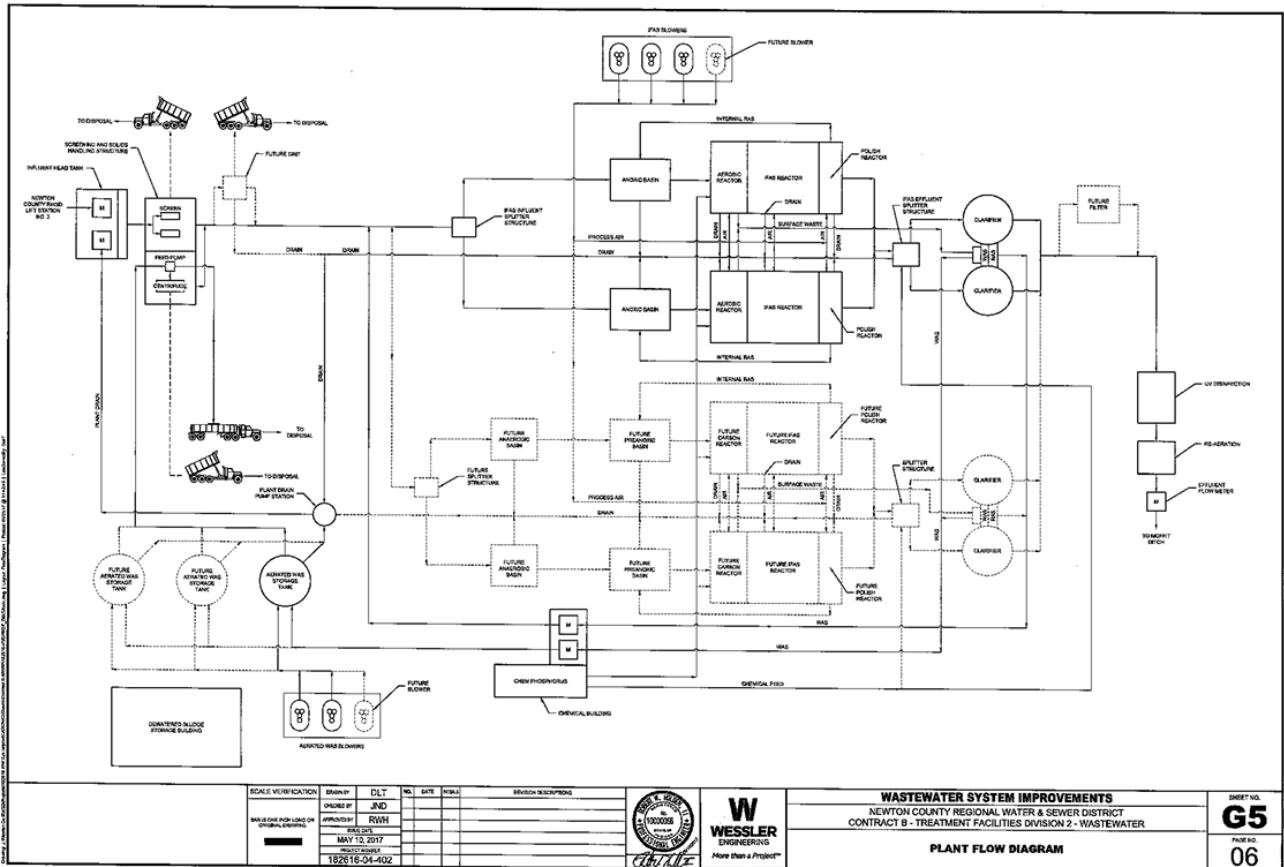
IFAS BLOWERS
FUTURE BLOWER
TO DISPOSAL
TO DISPOSAL
SCREENING AND SOLIDS HANDLING STRUCTURE
INFLUENT HEAD TANK
FUTURE UNIT
NEWTON COUNTY RHODE LIFT STATION NO. 3
M
M
SCREEN
FEED PUMP
CENTRIFUGE
DRAIN
DRAIN
INTERNAL RAS
ANOXIC BASIN
AEROBIC REACTOR
IFAS REACTOR
POLISH REACTOR
IFAS INFLUENT SPLITTER STRUCTURE
DRAIN
PROCESS AIR
SURFACE WASTE
DRAIN
IFAS EFFLUENT SPLITTER STRUCTURE
CLARIFIER
CLARIFIER
FUTURE FILTER
ANOXIC BASIN
AEROBIC REACTOR
IFAS REACTOR
POLISH REACTOR
INTERNAL RAS
WAS
PLANT DRAIN
DRAIN
TO DISPOSAL
TO DISPOSAL
INTERNAL RAS
FUTURE ANAEROBIC BASIN
FUTURE PREANOXIC BASIN
FUTURE CARBON REACTOR
FUTURE IFAS REACTOR
FUTURE POLISH REACTOR
UV DISINFECTION
RE-AERATION
FUTURE SPLITTER STRUCTURE
DRAIN
SPLITTER STRUCTURE
CLARIFIER
PLANT DRAIN PUMP STATION
PROCESS AIR
SURFACE WASTE
DRAIN
EFFLUENT FLOW METER
M
TO MOFFIT DITCH
FUTURE ANAEROBIC BASIN
FUTURE PREANOXIC BASIN
FUTURE CARBON REACTOR
FUTURE IFAS REACTOR
CLARIFIER
FUTURE POLISH REACTOR
FUTURE AERATED WAS STORAGE TANK
FUTURE AERATED WAS STORAGE TANK
AERATED WAS STORAGE TANK
M
M
WAS
WAS
CHEM PHOSPHORUS
CHEMICAL FEED
CHEMICAL BUILDING
FUTURE BLOWER
DEWATERED SLUDGE STORAGE BUILDING
AERATED WAS BLOWERS

| SCALE VERIFICATION | DRAWN BY | DLT |
|---|---|---|
| | CHECKED BY | JND |
| BAR IS ONE INCH LONG ON ORIGINAL DRAWING | APPROVED BY | RWH |
| | ISSUE DATE | MAY 10, 2017 |
| | PROJECT NUMBER | 182616-04-402 |

NO. DATE INITIALS REVISION DESCRIPTIONS
10000056
W
WESSLER ENGINEERING
More than a Project
WASTEWATER SYSTEM IMPROVEMENTS
NEWTON COUNTY REGIONAL WATER & SEWER DISTRICT
CONTRACT B - TREATMENT FACILITIES DIVISION 2 - WASTEWATER
PLANT FLOW DIAGRAM
SHEET NO.
G5
PAGE NO.
06